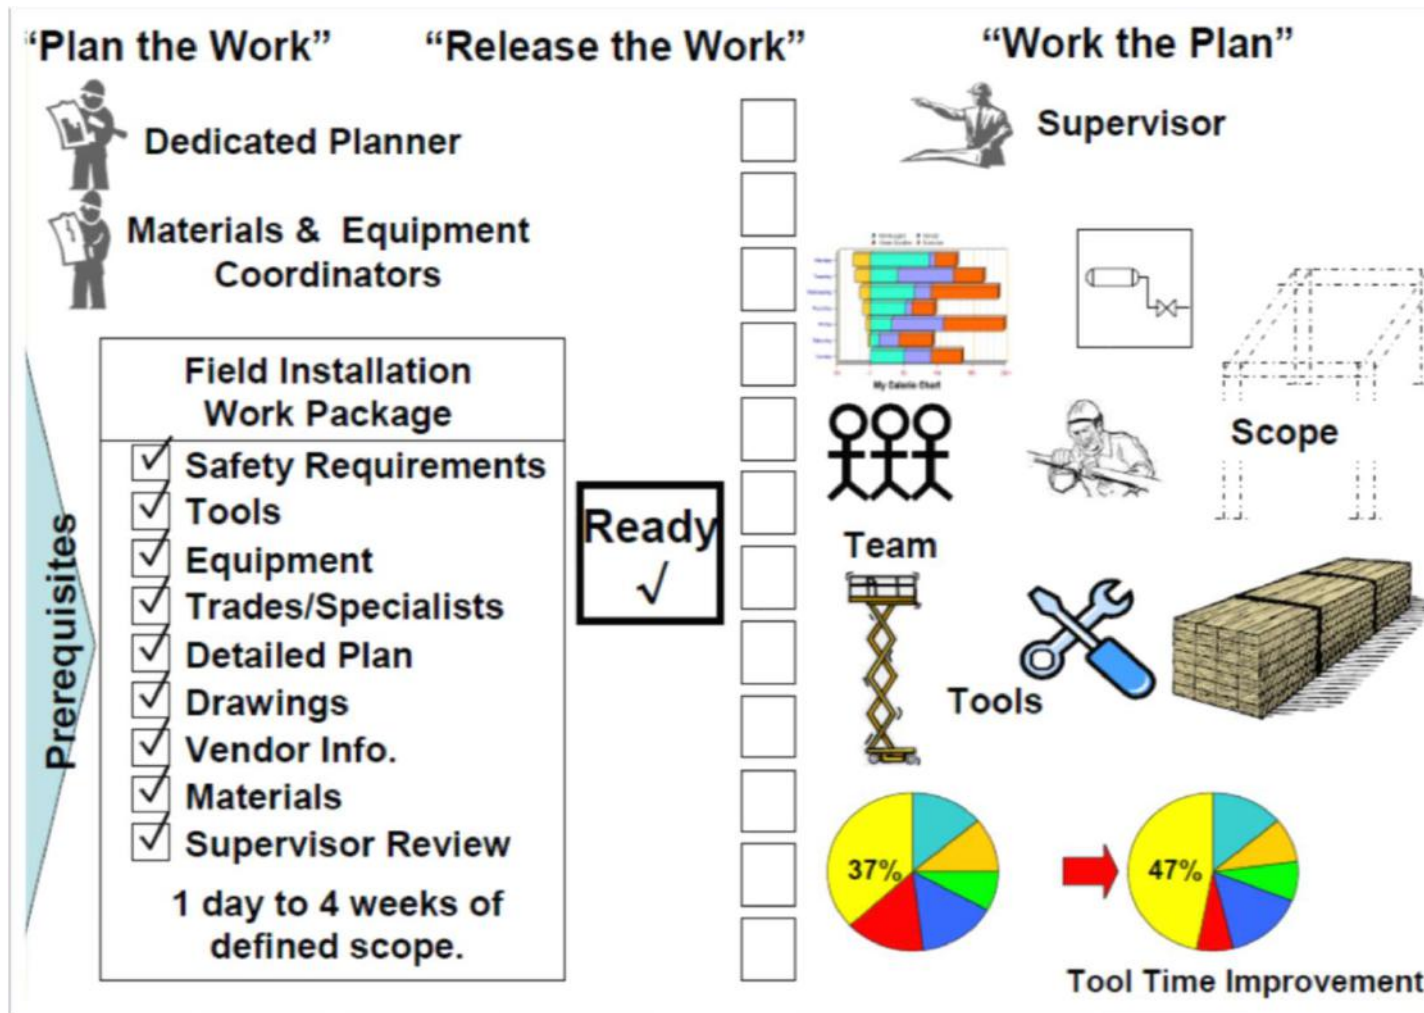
"Plan the Work"

"Release the Work"

"Work the Plan"

Dedicated Planner

Materials & Equipment Coordinators

Supervisor

Prerequisites

Field Installation Work Package

☑ Safety Requirements
☑ Tools
☑ Equipment
☑ Trades/Specialists
☑ Detailed Plan
☑ Drawings
☑ Vendor Info.
☑ Materials
☑ Supervisor Review

1 day to 4 weeks of defined scope.

Ready
√

My Calendar Chart

Team

Scope

Tools

37%

47%

Tool Time Improvement